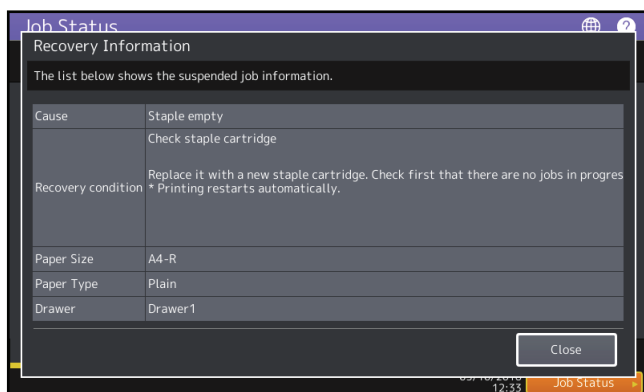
Job Status

Recovery Information

The list below shows the suspended job information.

| | |
|---|---|
| Cause | Staple empty |
| Recovery condition | Check staple cartridge<br><br>Replace it with a new staple cartridge. Check first that there are no jobs in progres<br>* Printing restarts automatically. |
| Paper Size | A4-R |
| Paper Type | Plain |
| Drawer | Drawer1 |

Close

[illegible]
12:33

Job Status